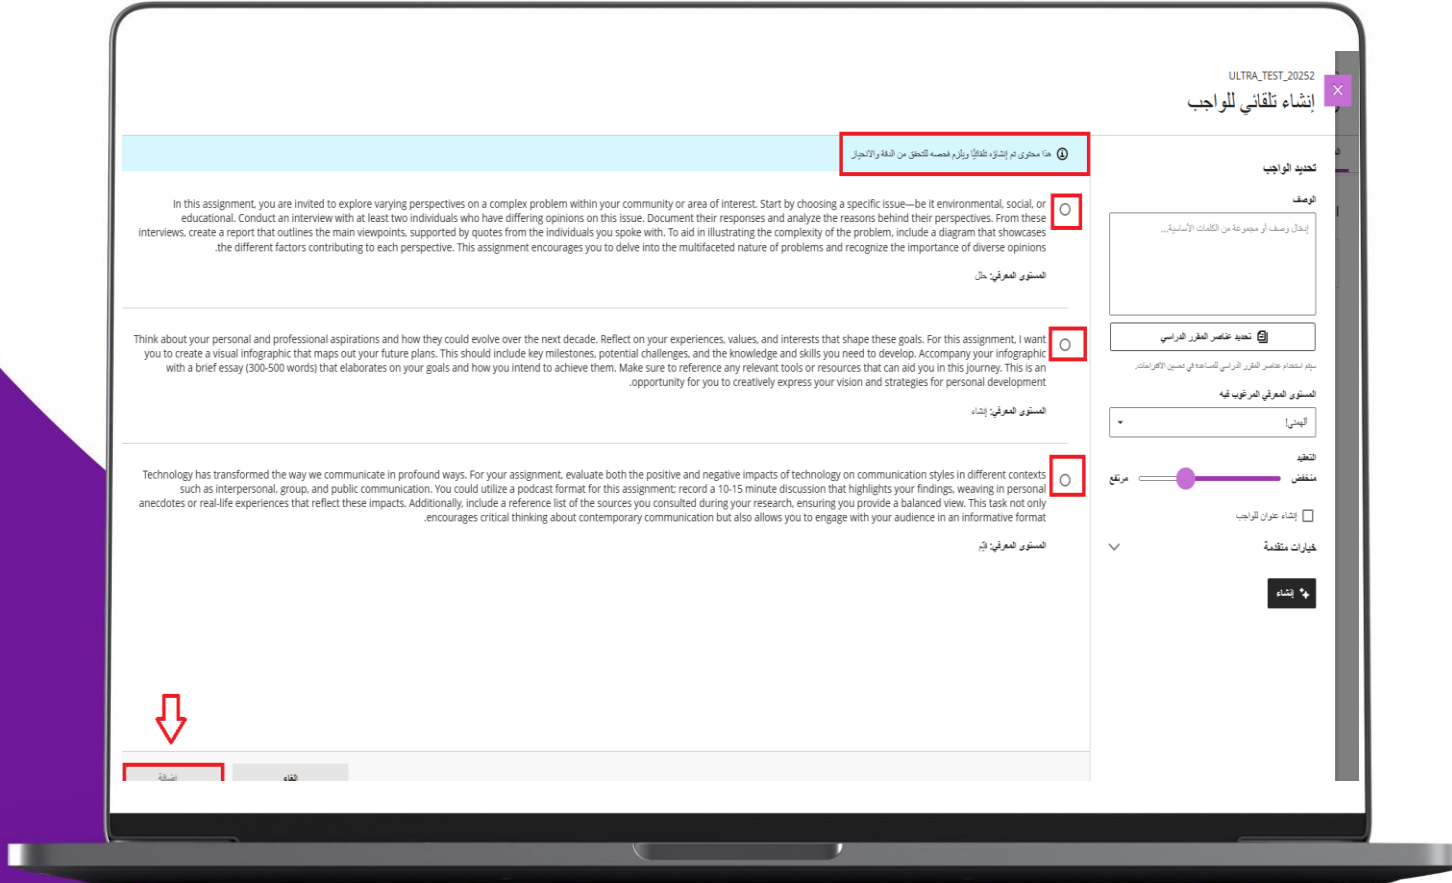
ULTRA_TEST_20252
إنشاء تلقائي للواجب

هذا محتوى تم إنشاؤه تلقائيًا ويلزم فحصه للتحقق من الدقة والانحياز

تحديد الواجب

الوصف

إدخال وصف أو مجموعة من الكلمات الأساسية...

تحديد عناصر المقرر الدراسي

سيتم استخدام عناصر المقرر الدراسي للمساعدة في تحسين الاقتراحات.

المستوى المعرفي المرغوب فيه

المهني!

التعقيد

منخفض

مرتفع

إنشاء عنوان للواجب

خيارات متقدمة

إنشاء

In this assignment, you are invited to explore varying perspectives on a complex problem within your community or area of interest. Start by choosing a specific issue—be it environmental, social, or educational. Conduct an interview with at least two individuals who have differing opinions on this issue. Document their responses and analyze the reasons behind their perspectives. From these interviews, create a report that outlines the main viewpoints, supported by quotes from the individuals you spoke with. To aid in illustrating the complexity of the problem, include a diagram that showcases the different factors contributing to each perspective. This assignment encourages you to delve into the multifaceted nature of problems and recognize the importance of diverse opinions.

المستوى المعرفي: حل

Think about your personal and professional aspirations and how they could evolve over the next decade. Reflect on your experiences, values, and interests that shape these goals. For this assignment, I want you to create a visual infographic that maps out your future plans. This should include key milestones, potential challenges, and the knowledge and skills you need to develop. Accompany your infographic with a brief essay (300-500 words) that elaborates on your goals and how you intend to achieve them. Make sure to reference any relevant tools or resources that can aid you in this journey. This is an opportunity for you to creatively express your vision and strategies for personal development.

المستوى المعرفي: إنشاء

Technology has transformed the way we communicate in profound ways. For your assignment, evaluate both the positive and negative impacts of technology on communication styles in different contexts such as interpersonal, group, and public communication. You could utilize a podcast format for this assignment; record a 10-15 minute discussion that highlights your findings, weaving in personal anecdotes or real-life experiences that reflect these impacts. Additionally, include a reference list of the sources you consulted during your research, ensuring you provide a balanced view. This task not only encourages critical thinking about contemporary communication but also allows you to engage with your audience in an informative format.

المستوى المعرفي: قيّم

إضافة

إلغاء